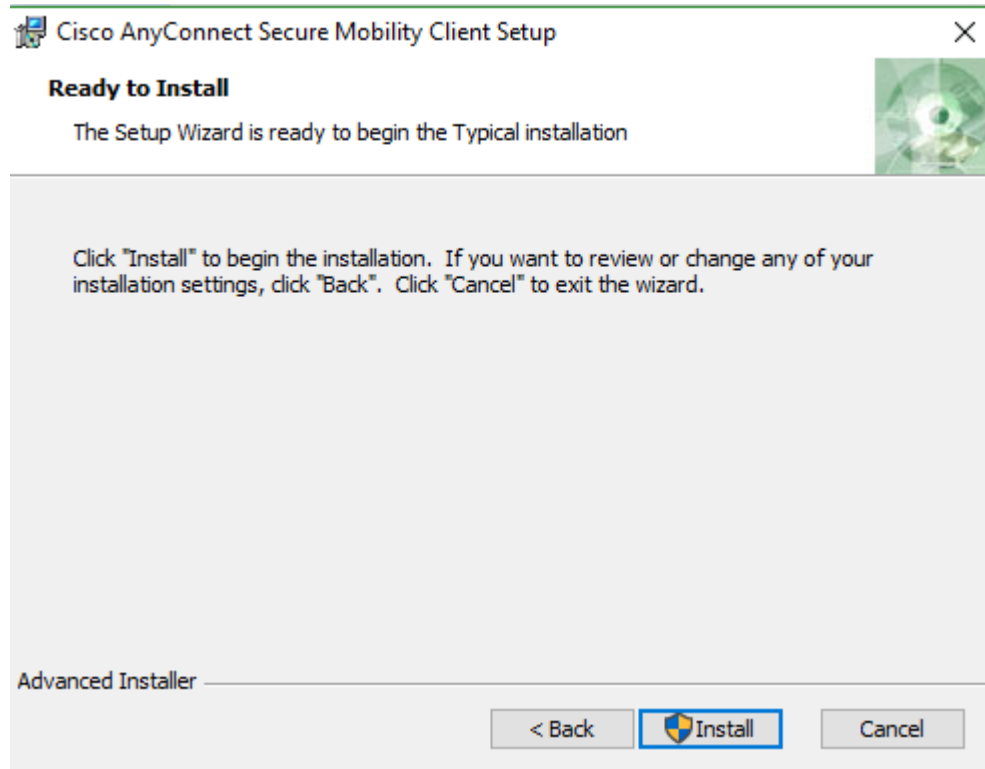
Cisco AnyConnect Secure Mobility Client Setup

Ready to Install

The Setup Wizard is ready to begin the Typical installation

Click "Install" to begin the installation. If you want to review or change any of your installation settings, click "Back". Click "Cancel" to exit the wizard.

Advanced Installer

< Back

Install

Cancel